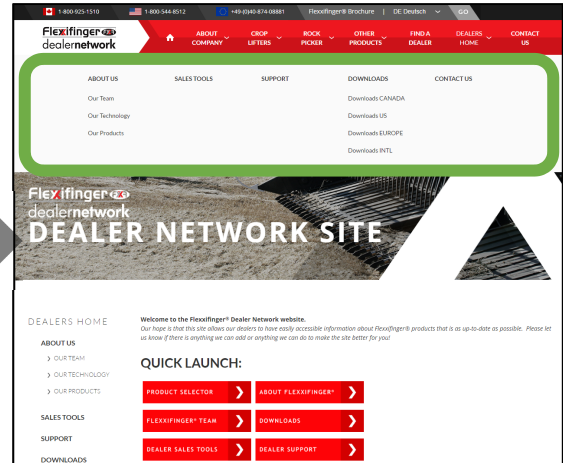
1-800-925-1510 1-800-544-8512 +49-(0)40-874-08881 Flexxifinger® Brochure | DE Deutsch GO

Flexxifinger FXS dealernetwork

ABOUT COMPANY | CROP LIFTERS | ROCK PICKER | OTHER PRODUCTS | FIND A DEALER | DEALERS HOME | CONTACT US

ABOUT US
Our Team
Our Technology
Our Products

SALES TOOLS

SUPPORT

DOWNLOADS
Downloads CANADA
Downloads US
Downloads EUROPE
Downloads INTL

CONTACT US

Flexxifinger FXS dealernetwork
DEALER NETWORK SITE

DEALERS HOME
ABOUT US
› OUR TEAM
› OUR TECHNOLOGY
› OUR PRODUCTS
SALES TOOLS
SUPPORT
DOWNLOADS

Welcome to the Flexxifinger® Dealer Network website.
Our hope is that this site allows our dealers to have easily accessible information about Flexxifinger® products that is as up-to-date as possible. Please let us know if there is anything we can add or anything we can do to make the site better for you!

QUICK LAUNCH:

PRODUCT SELECTOR ›
ABOUT FLEXXIFINGER® ›
FLEXXIFINGER® TEAM ›
DOWNLOADS ›
DEALER SALES TOOLS ›
DEALER SUPPORT ›